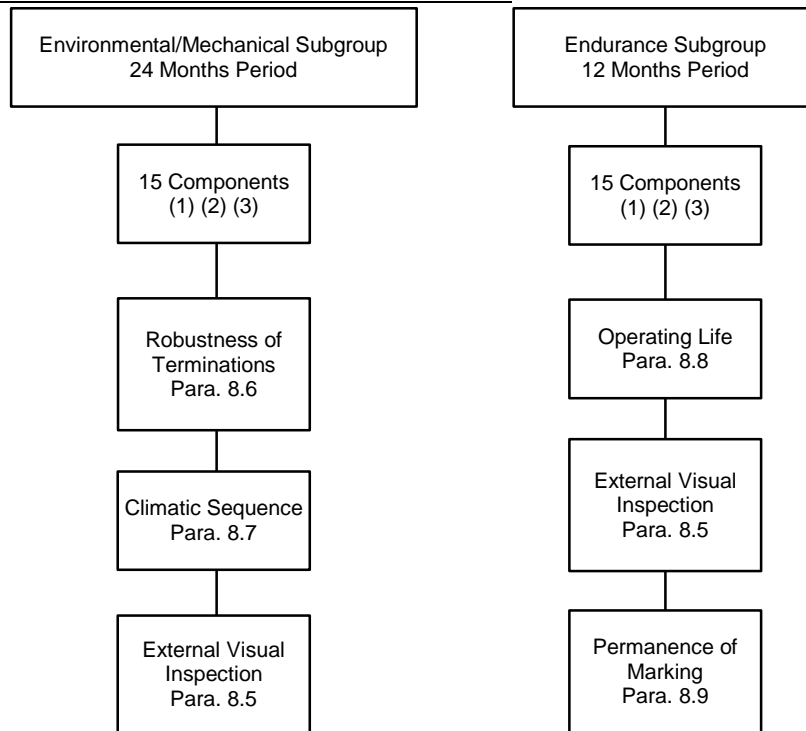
Environmental/Mechanical Subgroup
24 Months Period

15 Components
(1) (2) (3)

Robustness of Terminations
Para. 8.6

Climatic Sequence
Para. 8.7

External Visual Inspection
Para. 8.5

Endurance Subgroup
12 Months Period

15 Components
(1) (2) (3)

Operating Life
Para. 8.8

External Visual Inspection
Para. 8.5

Permanence of Marking
Para. 8.9